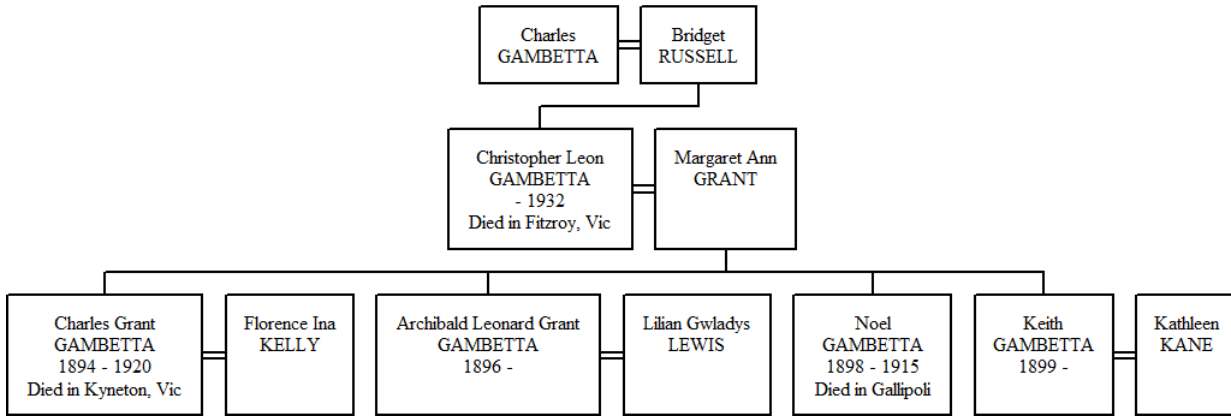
Charles GAMBETTA

Bridget RUSSELL

Christopher Leon GAMBETTA
- 1932
Died in Fitzroy, Vic

Margaret Ann GRANT

Charles Grant GAMBETTA
1894 - 1920
Died in Kyneton, Vic

Florence Ina KELLY

Archibald Leonard Grant GAMBETTA
1896 -

Lilian Gwladys LEWIS

Noel GAMBETTA
1898 - 1915
Died in Gallipoli

Keith GAMBETTA
1899 -

Kathleen KANE